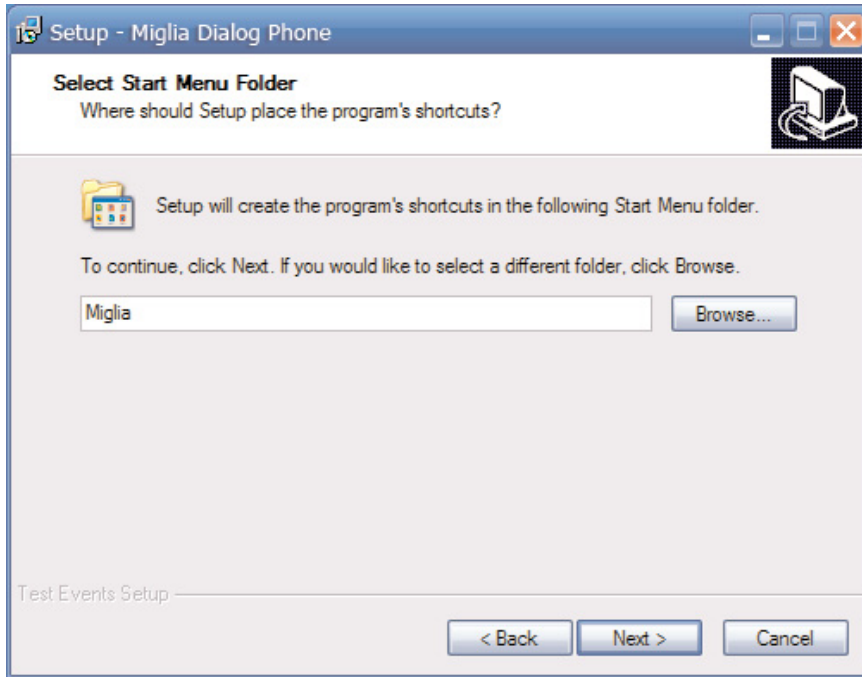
Setup - Miglia Dialog Phone

Select Start Menu Folder
Where should Setup place the program's shortcuts?

Setup will create the program's shortcuts in the following Start Menu folder.

To continue, click Next. If you would like to select a different folder, click Browse.

Miglia

Browse...

Test Events Setup

< Back

Next >

Cancel